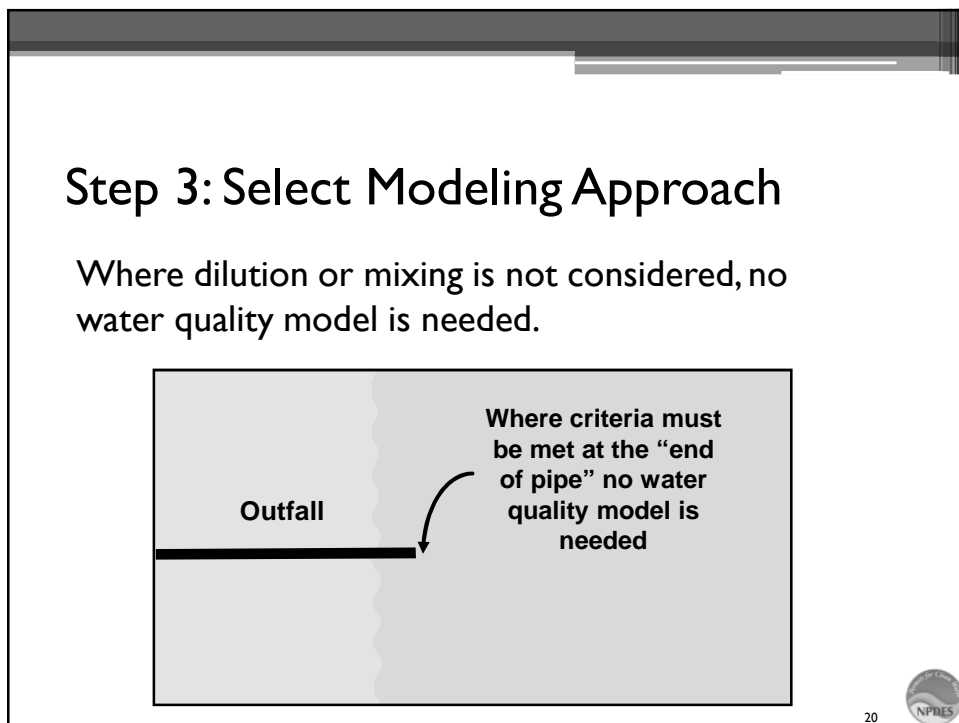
Step 3: Select Modeling Approach

Where dilution or mixing is not considered, no water quality model is needed.

Outfall

Where criteria must be met at the "end of pipe" no water quality model is needed

20

NPDES